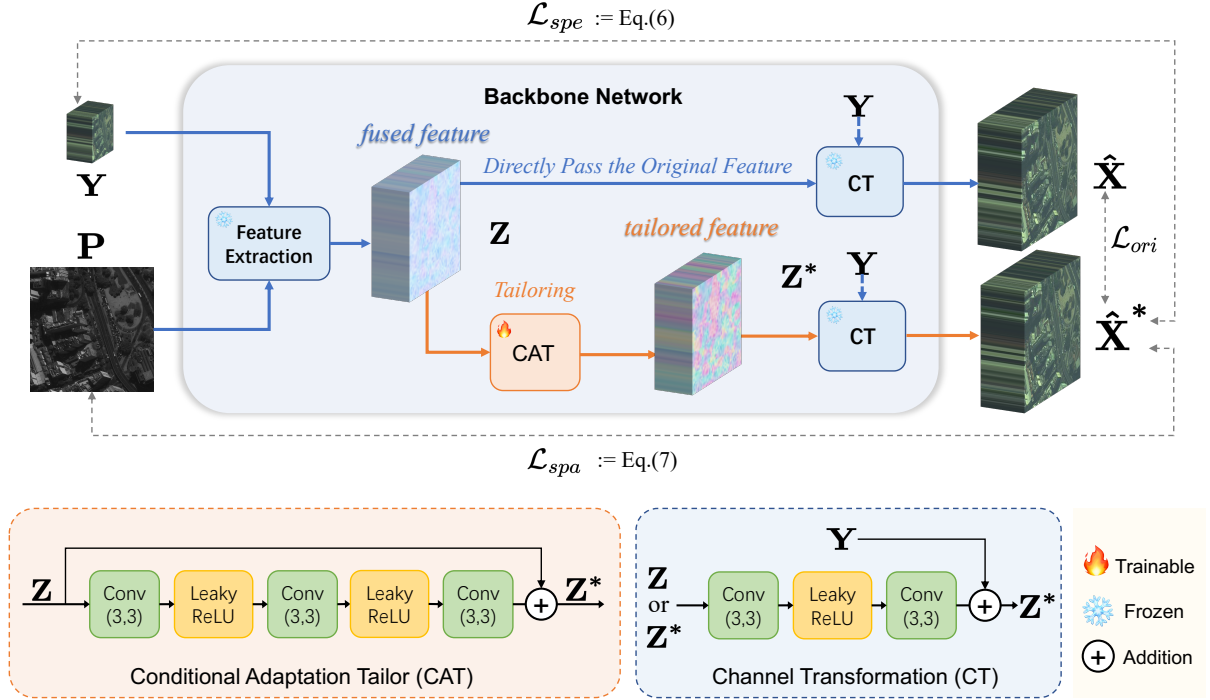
$\mathcal{L}_{spe}$ := Eq.(6)

Backbone Network

$\mathbf{Y}$

fused feature

$\mathbf{Y}$

Directly Pass the Original Feature

CT

$\hat{\mathbf{X}}$

$\mathbf{P}$

Feature Extraction

$\mathbf{Z}$

tailored feature

$\mathcal{L}_{ori}$

$\mathbf{Z}^*$

$\mathbf{Y}$

Tailoring

CAT

CT

$\hat{\mathbf{X}}^*$

$\mathcal{L}_{spa}$ := Eq.(7)

$\mathbf{Z}$ Conv (3,3) Leaky ReLU Conv (3,3) Leaky ReLU Conv (3,3) + $\mathbf{Z}^*$

Conditional Adaptation Tailor (CAT)

$\mathbf{Y}$

$\mathbf{Z}$ or $\mathbf{Z}^*$ Conv (3,3) Leaky ReLU Conv (3,3) + $\mathbf{Z}^*$

Channel Transformation (CT)

Trainable

Frozen

Addition